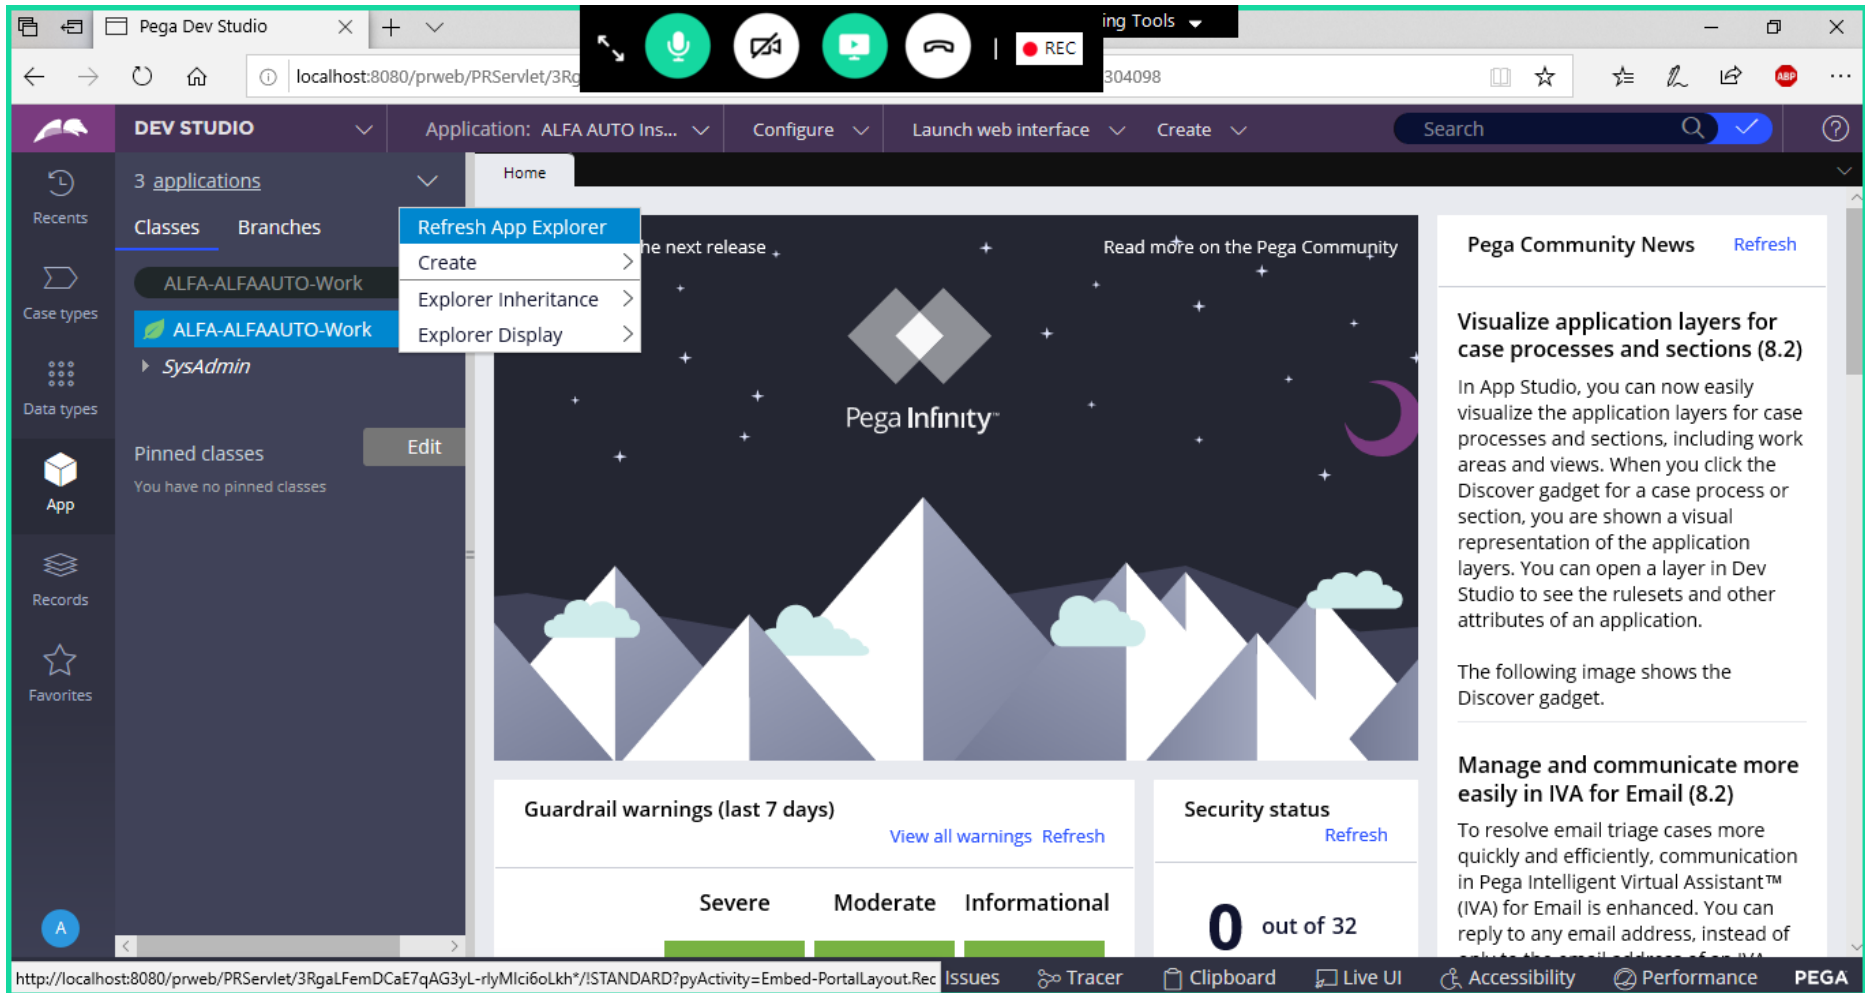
Pega Dev Studio

REC

ing Tools

localhost:8080/prweb/PRServlet/3Rg

304098

DEV STUDIO

Application: ALFA AUTO Ins...

Configure

Launch web interface

Create

Search

Recents

Case types

Data types

App

Records

Favorites

3 applications

Classes

Branches

ALFA-ALFAAUTO-Work

ALFA-ALFAAUTO-Work

SysAdmin

Pinned classes

Edit

You have no pinned classes

Refresh App Explorer

Create

Explorer Inheritance

Explorer Display

Home

he next release

Read more on the Pega Community

Pega Infinity

Pega Community News

Refresh

Visualize application layers for case processes and sections (8.2)

In App Studio, you can now easily visualize the application layers for case processes and sections, including work areas and views. When you click the Discover gadget for a case process or section, you are shown a visual representation of the application layers. You can open a layer in Dev Studio to see the rulesets and other attributes of an application.

The following image shows the Discover gadget.

Manage and communicate more easily in IVA for Email (8.2)

To resolve email triage cases more quickly and efficiently, communication in Pega Intelligent Virtual Assistant™ (IVA) for Email is enhanced. You can reply to any email address, instead of

Guardrail warnings (last 7 days)

View all warnings

Refresh

Severe

Moderate

Informational

Security status

Refresh

0

out of 32

A

http://localhost:8080/prweb/PRServlet/3RgaLFemDCaE7qAG3yL-rlyMlci6oLkh*/!STANDARD?pyActivity=Embed-PortalLayout.Rec

Issues

Tracer

Clipboard

Live UI

Accessibility

Performance

PEGA